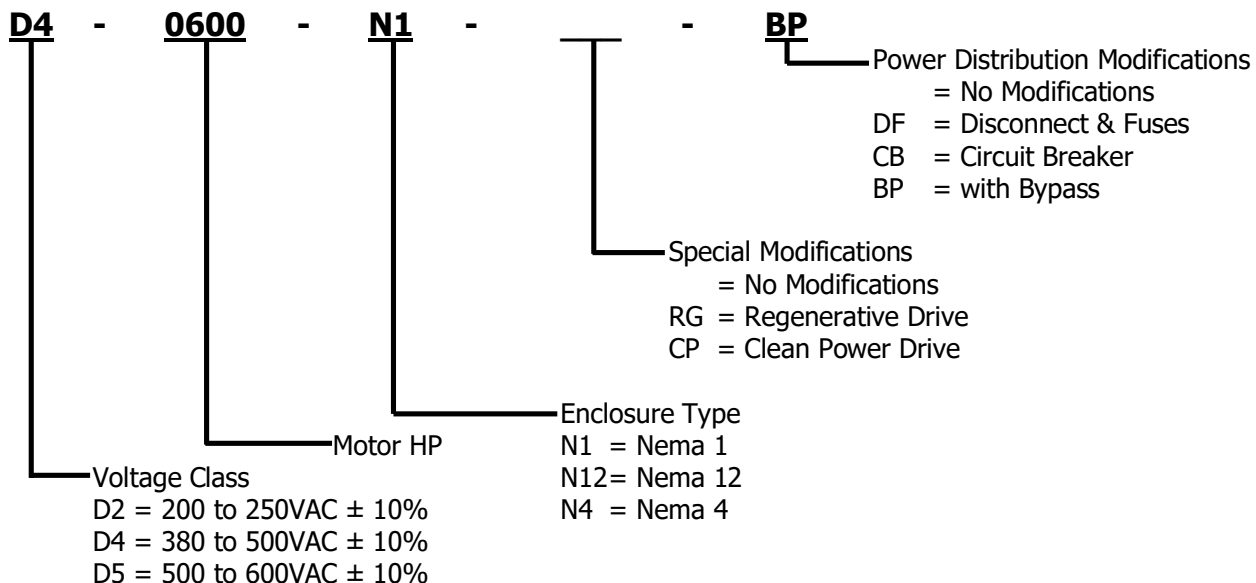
D4 - 0600 - N1 - \_\_\_ - BP

Power Distribution Modifications
= No Modifications
DF = Disconnect & Fuses
CB = Circuit Breaker
BP = with Bypass

Special Modifications
= No Modifications
RG = Regenerative Drive
CP = Clean Power Drive

Enclosure Type
N1 = Nema 1
N12= Nema 12
N4 = Nema 4

Motor HP

Voltage Class
D2 = 200 to 250VAC ± 10%
D4 = 380 to 500VAC ± 10%
D5 = 500 to 600VAC ± 10%